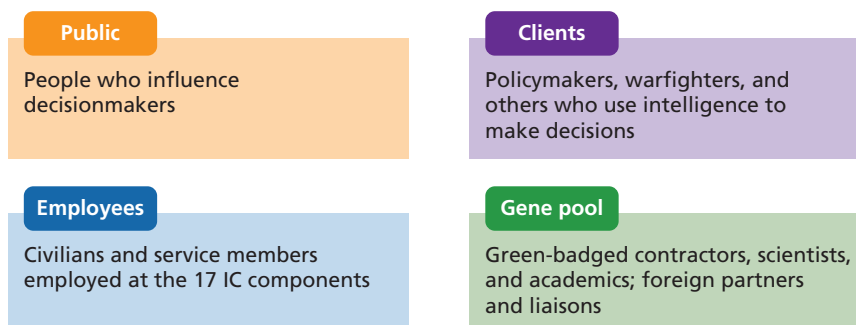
Public

People who influence decisionmakers

Clients

Policymakers, warfighters, and others who use intelligence to make decisions

Employees

Civilians and service members employed at the 17 IC components

Gene pool

Green-badged contractors, scientists, and academics; foreign partners and liaisons